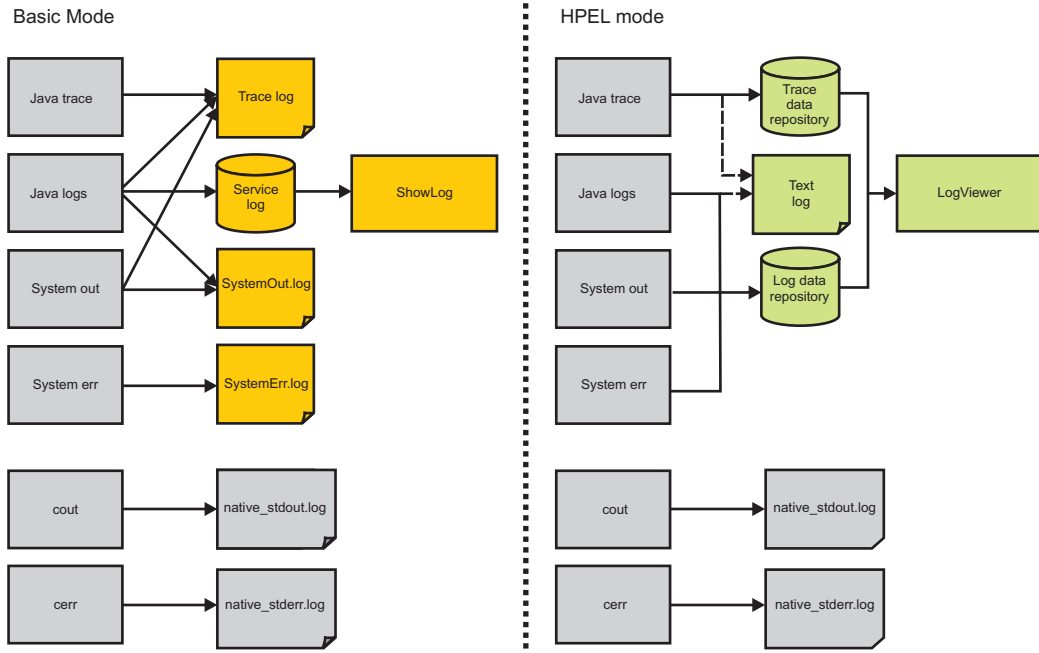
Basic Mode

Java trace

Trace log

Java logs

Service log

ShowLog

System out

SystemOut.log

System err

SystemErr.log

cout

native_stdout.log

cerr

native_stderr.log

HPEL mode

Java trace

Trace data repository

Java logs

Text log

LogViewer

System out

Log data repository

System err

cout

native_stdout.log

cerr

native_stderr.log